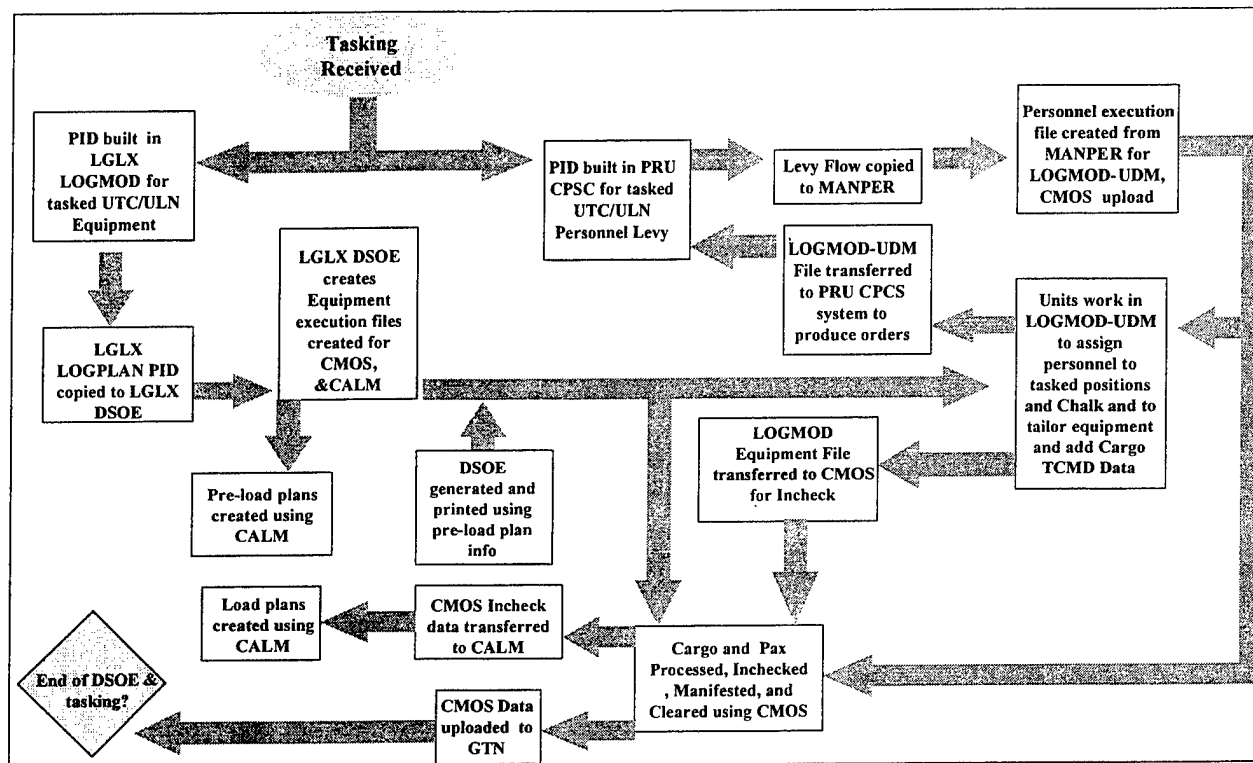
Tasking Received

PID built in LGLX LOGMOD for tasked UTC/ULN Equipment

PID built in PRU CPSC for tasked UTC/ULN Personnel Levy

Levy Flow copied to MANPER

Personnel execution file created from MANPER for LOGMOD-UDM, CMOS upload

LGLX DSOE creates Equipment execution files created for CMOS, &CALM

LOGMOD-UDM File transferred to PRU CPCS system to produce orders

LGLX LOGPLAN PID copied to LGLX DSOE

Units work in LOGMOD-UDM to assign personnel to tasked positions and Chalk and to tailor equipment and add Cargo TCMD Data

LOGMOD Equipment File transferred to CMOS for Incheck

Pre-load plans created using CALM

DSOE generated and printed using pre-load plan info

Load plans created using CALM

CMOS Incheck data transferred to CALM

Cargo and Pax Processed, Inchecked , Manifested, and Cleared using CMOS

End of DSOE & tasking?

CMOS Data uploaded to GTN